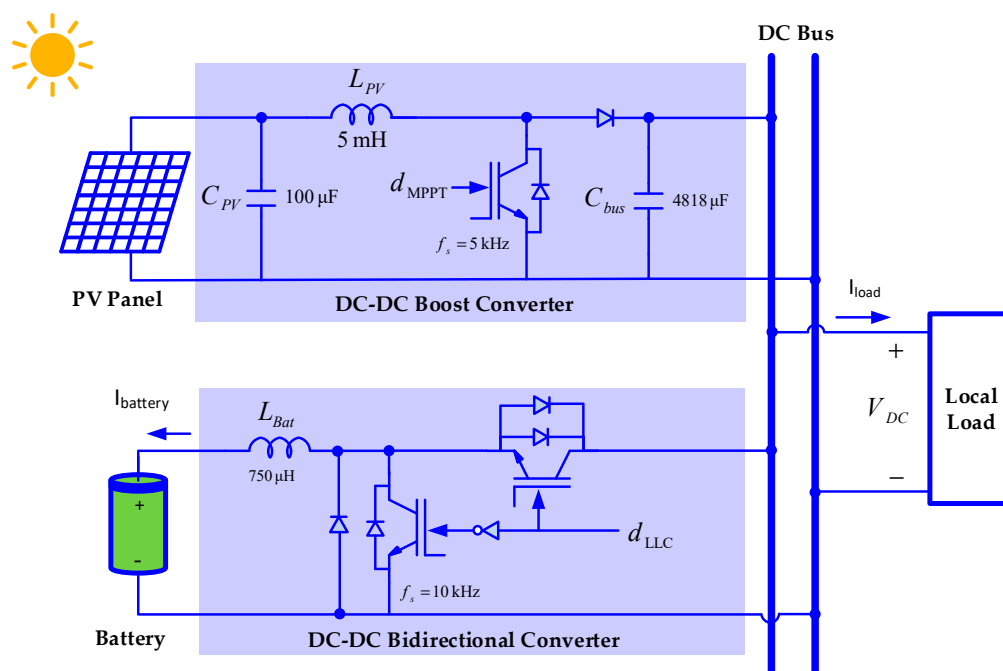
DC Bus

$L_{PV}$
5 mH

$C_{PV}$ 100 µF

$d_{\text{MPPT}}$

$f_s = 5$ kHz

$C_{bus}$ 4818 µF

PV Panel

DC-DC Boost Converter

$I_{load}$

+

$V_{DC}$

−

Local Load

$I_{battery}$

$L_{Bat}$
750 µH

+

-

$d_{\text{LLC}}$

$f_s = 10$ kHz

Battery

DC-DC Bidirectional Converter